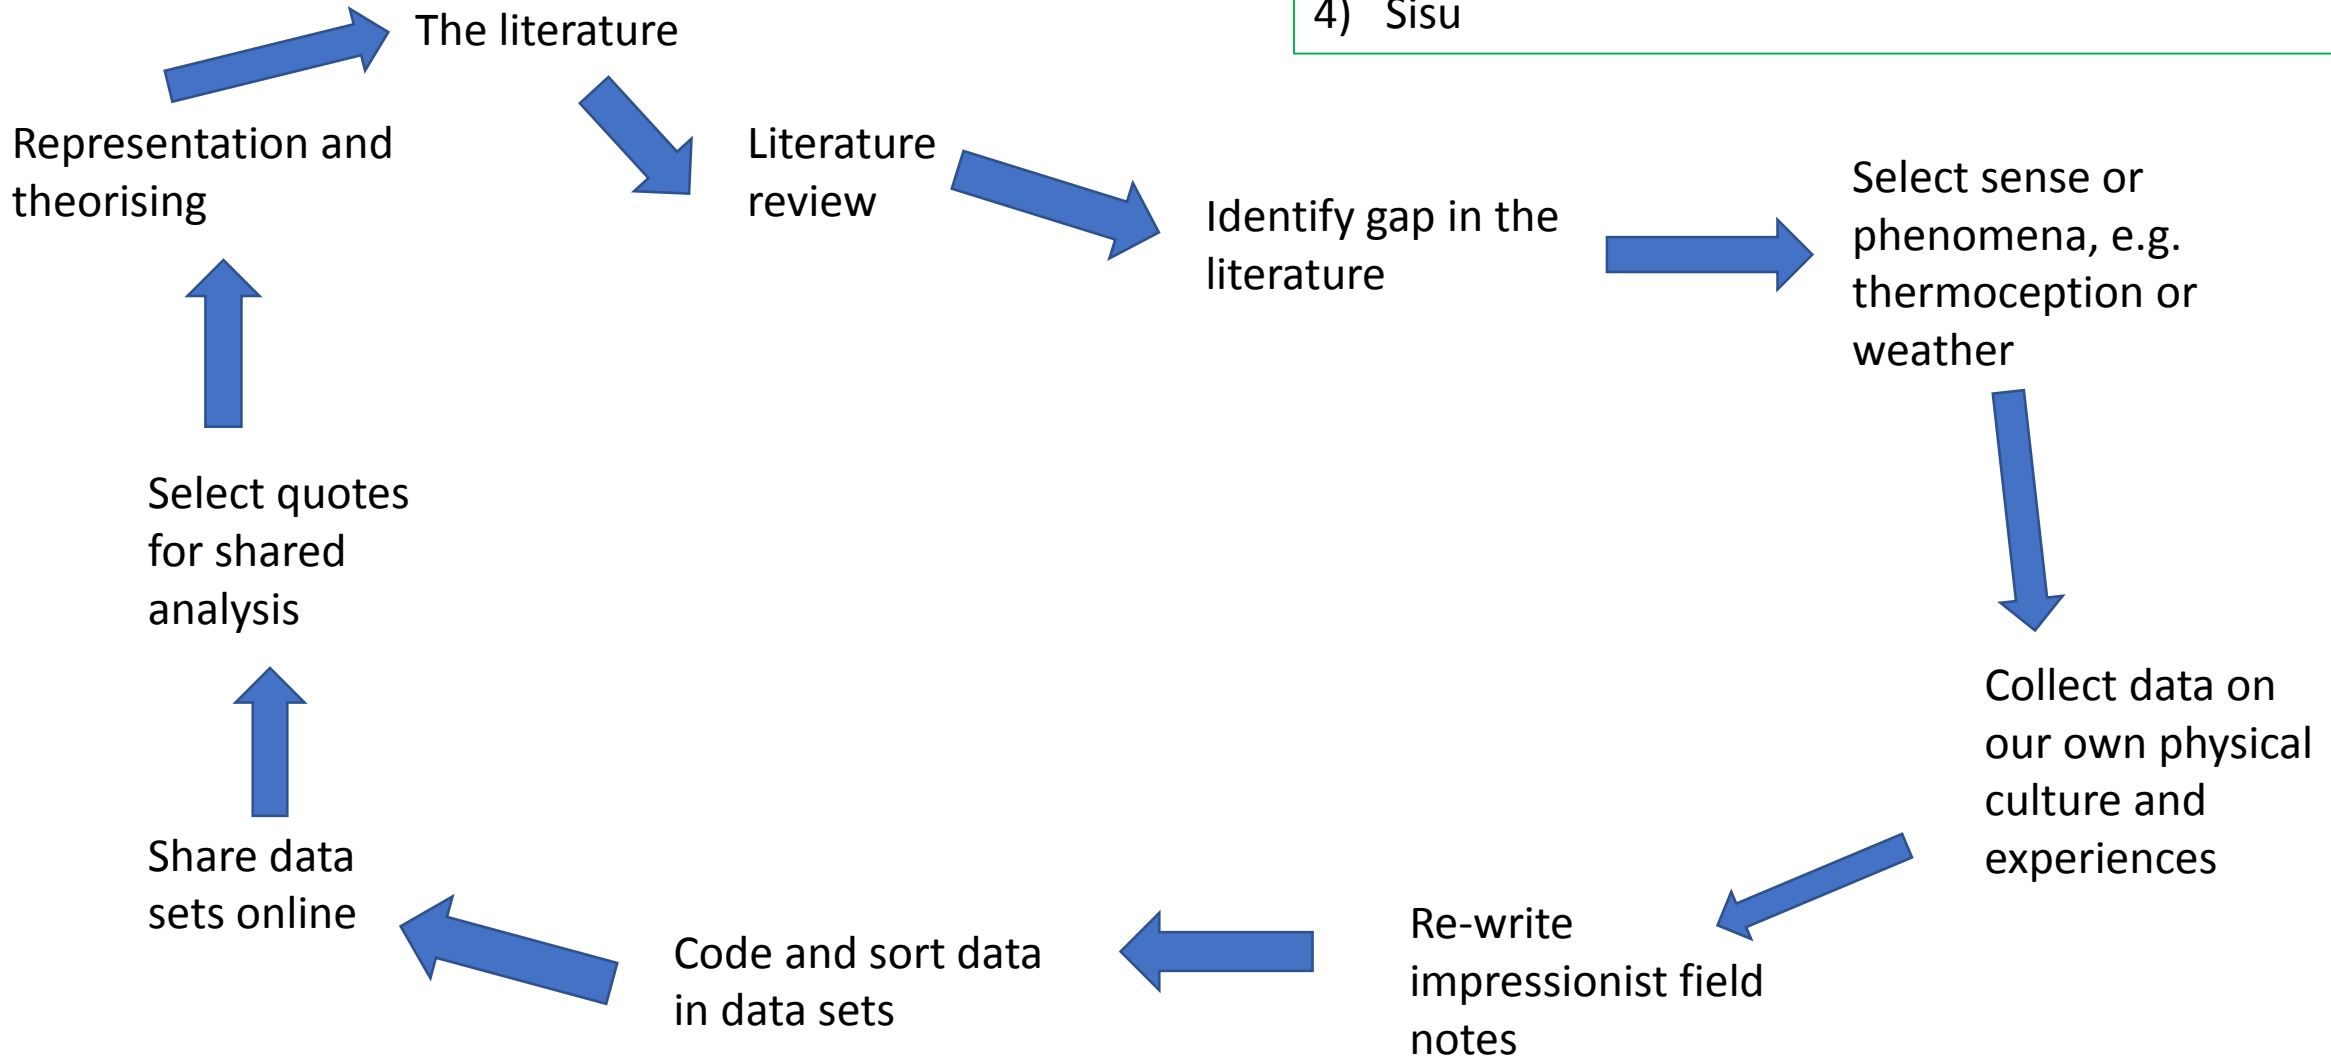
4) Sisu

The literature

Literature review

Identify gap in the literature

Select sense or phenomena, e.g. thermoception or weather

Collect data on our own physical culture and experiences

Re-write impressionist field notes

Code and sort data in data sets

Share data sets online

Select quotes for shared analysis

Representation and theorising